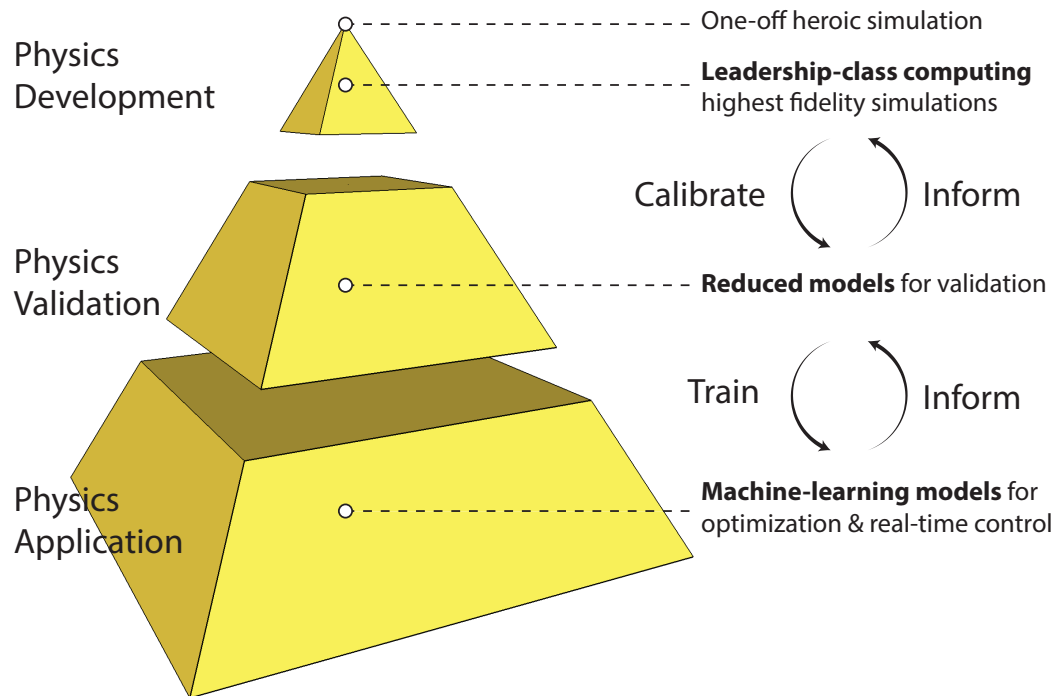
Physics Development

One-off heroic simulation

**Leadership-class computing** highest fidelity simulations

Calibrate

Inform

Physics Validation

**Reduced models** for validation

Train

Inform

Physics Application

**Machine-learning models** for optimization & real-time control